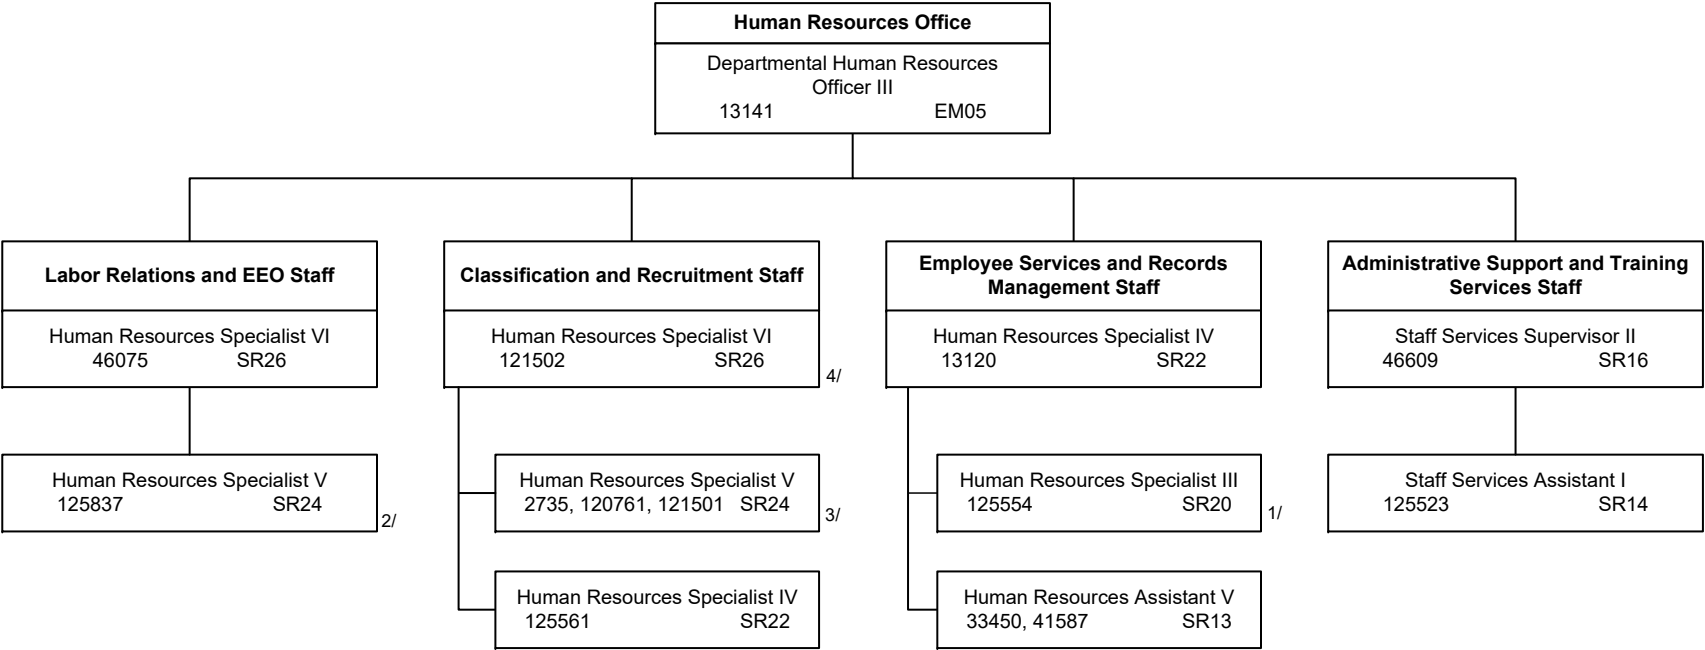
Human Resources Office

Departmental Human Resources Officer III
13141 EM05

Labor Relations and EEO Staff

Human Resources Specialist VI
46075 SR26

Human Resources Specialist V
125837 SR24
2/

Classification and Recruitment Staff

Human Resources Specialist VI
121502 SR26
4/

Human Resources Specialist V
2735, 120761, 121501 SR24
3/

Human Resources Specialist IV
125561 SR22

Employee Services and Records Management Staff

Human Resources Specialist IV
13120 SR22

Human Resources Specialist III
125554 SR20
1/

Human Resources Assistant V
33450, 41587 SR13

Administrative Support and Training Services Staff

Staff Services Supervisor II
46609 SR16

Staff Services Assistant I
125523 SR14